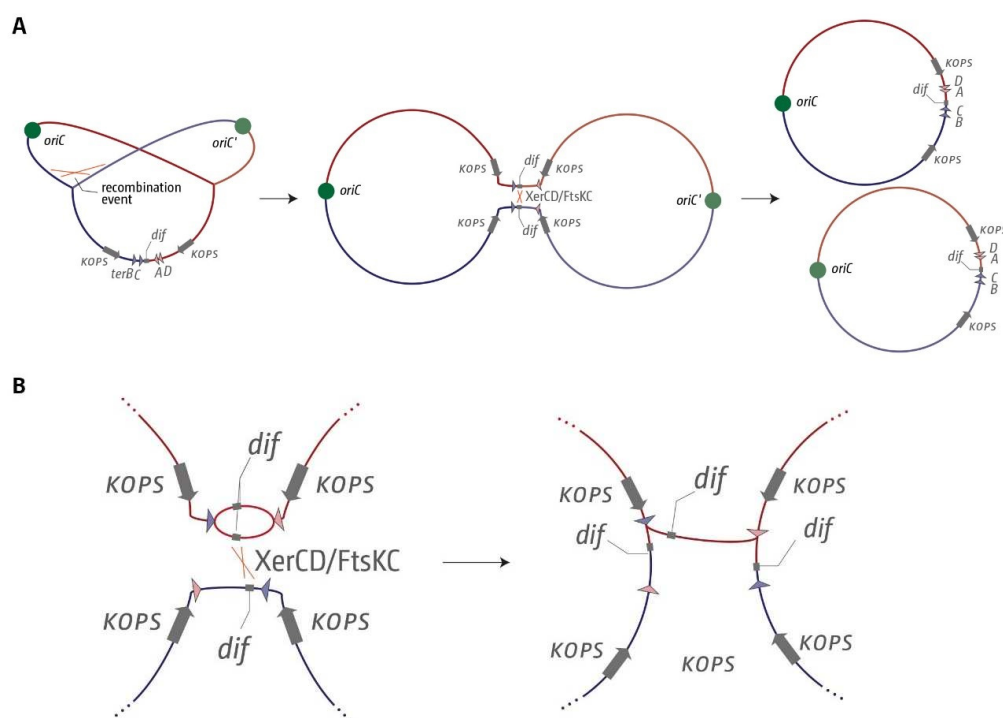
A

oriC
oriC'
recombination event
dif
KOPS
KOPS
terBC
AD

KOPS
dif
KOPS
oriC
XerCD/FtsKC
oriC'
KOPS
KOPS
dif

KOPS
D
A
dif
C
B
oriC
KOPS

KOPS
D
A
dif
C
B
oriC
KOPS

B

KOPS
dif
KOPS
XerCD/FtsKC
KOPS
KOPS
dif

KOPS
dif
KOPS
dif
dif
KOPS
KOPS
KOPS